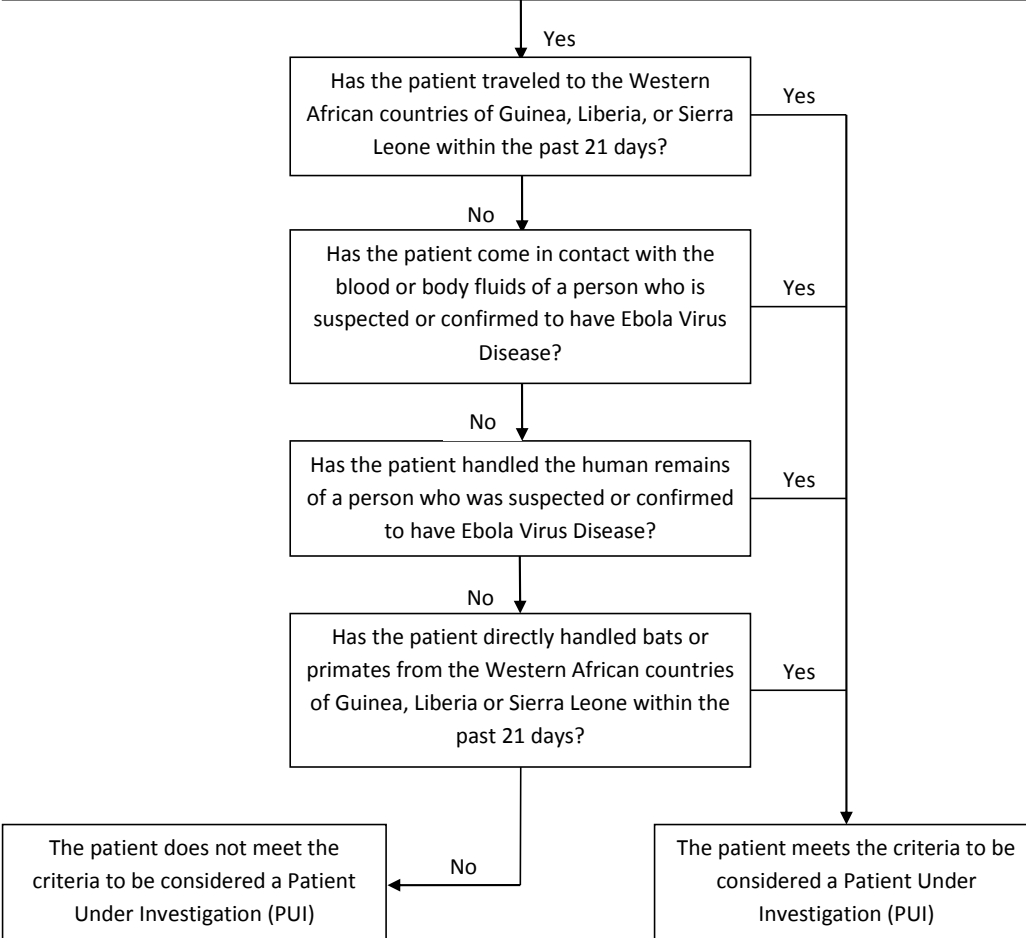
Yes

Has the patient traveled to the Western African countries of Guinea, Liberia, or Sierra Leone within the past 21 days?

Yes

No

Has the patient come in contact with the blood or body fluids of a person who is suspected or confirmed to have Ebola Virus Disease?

Yes

No

Has the patient handled the human remains of a person who was suspected or confirmed to have Ebola Virus Disease?

Yes

No

Has the patient directly handled bats or primates from the Western African countries of Guinea, Liberia or Sierra Leone within the past 21 days?

Yes

The patient does not meet the criteria to be considered a Patient Under Investigation (PUI)

No

The patient meets the criteria to be considered a Patient Under Investigation (PUI)